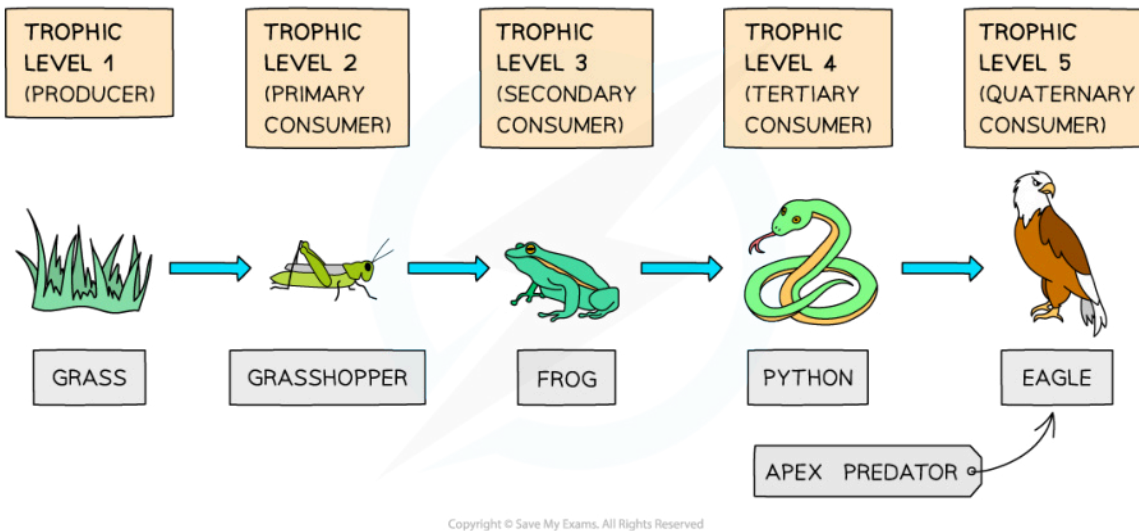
TROPHIC LEVEL 1 (PRODUCER)

TROPHIC LEVEL 2 (PRIMARY CONSUMER)

TROPHIC LEVEL 3 (SECONDARY CONSUMER)

TROPHIC LEVEL 4 (TERTIARY CONSUMER)

TROPHIC LEVEL 5 (QUATERNARY CONSUMER)

GRASS

GRASSHOPPER

FROG

PYTHON

EAGLE

APEX PREDATOR

Copyright © Save My Exams. All Rights Reserved